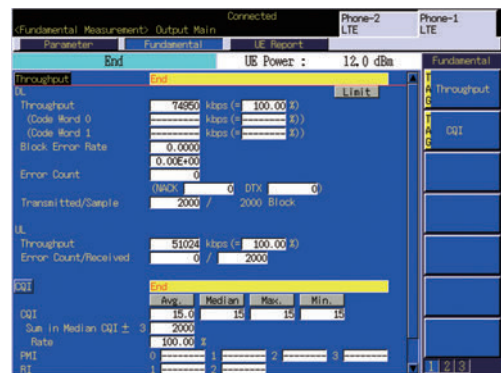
<Fundamental Measurement> Output Main

Connected

Phone-2 LTE

Phone-1 LTE

Parameter

Fundamental

UE Report

End

UE Power : 12.0 dBm

Fundamental

Throughput

End

DL

Limit

Throughput 74950 kbps (= 100.00 %)

(Code Word 0 kbps (= %))

(Code Word 1 kbps (= %))

Block Error Rate 0.0000

0.00E+00

Error Count 0

(NACK 0 DTX 0)

Transmitted/Sample 2000 / 2000 Block

UL

Throughput 51024 kbps (= 100.00 %)

Error Count/Received 0 / 2000

CQI

End

Avg. Median Max. Min.

CQI 15.0 15 15 15

Sum in Median CQI ± 3 2000

Rate 100.00 %

PMI 0 1 2 3

RI 1 2

TAG Throughput

TAG CQI

1 2 3